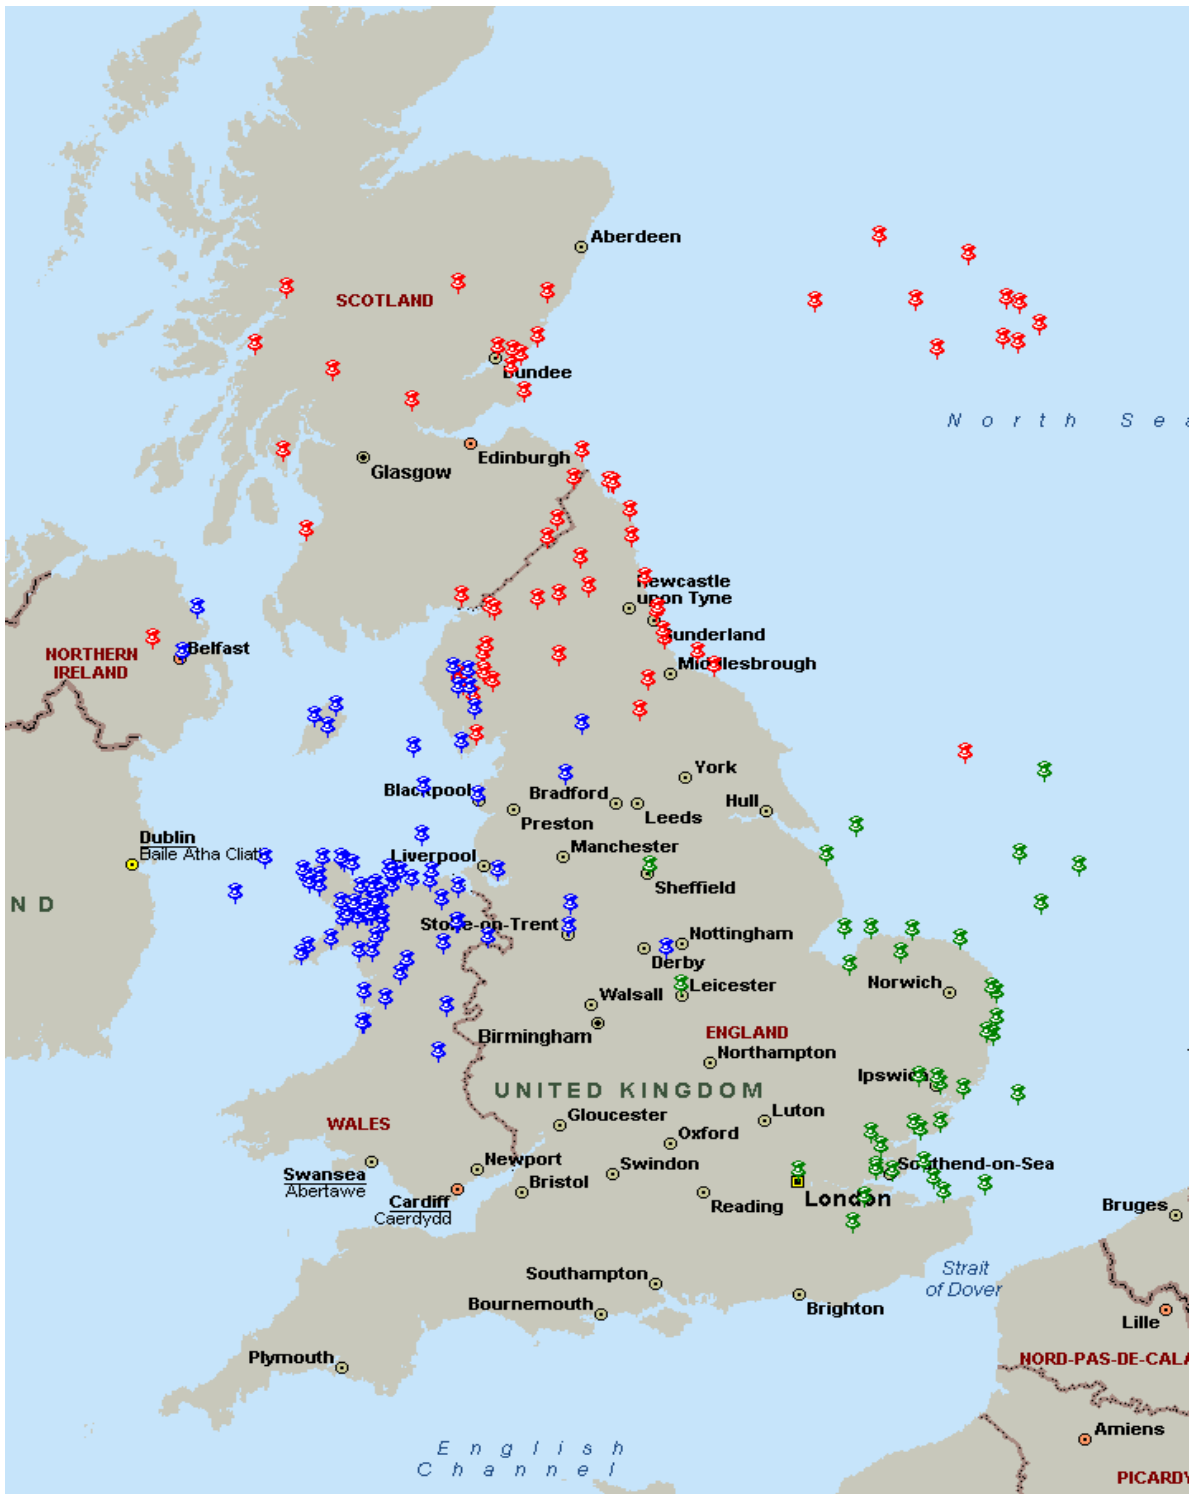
Aberdeen
SCOTLAND
Dundee
North Sea
Edinburgh
Glasgow
Newcastle upon Tyne
Sunderland
Middlesbrough
NORTHERN IRELAND
Belfast
York
Blackpool
Bradford
Leeds
Hull
Preston
Dublin
Baile Átha Cliath
Liverpool
Manchester
Sheffield
N D
Stoke-on-Trent
Nottingham
Derby
Leicester
Norwich
Walsall
Birmingham
ENGLAND
Northampton
UNITED KINGDOM
Ipswich
WALES
Gloucester
Luton
Oxford
Swansea
Abertawe
Newport
Swindon
Southend-on-Sea
Bristol
Cardiff
Caerdydd
Reading
London
Bruges
Strait of Dover
Southampton
Bournemouth
Brighton
Lille
Plymouth
NORD-PAS-DE-CALA
Amiens
English Channel
PICARDY